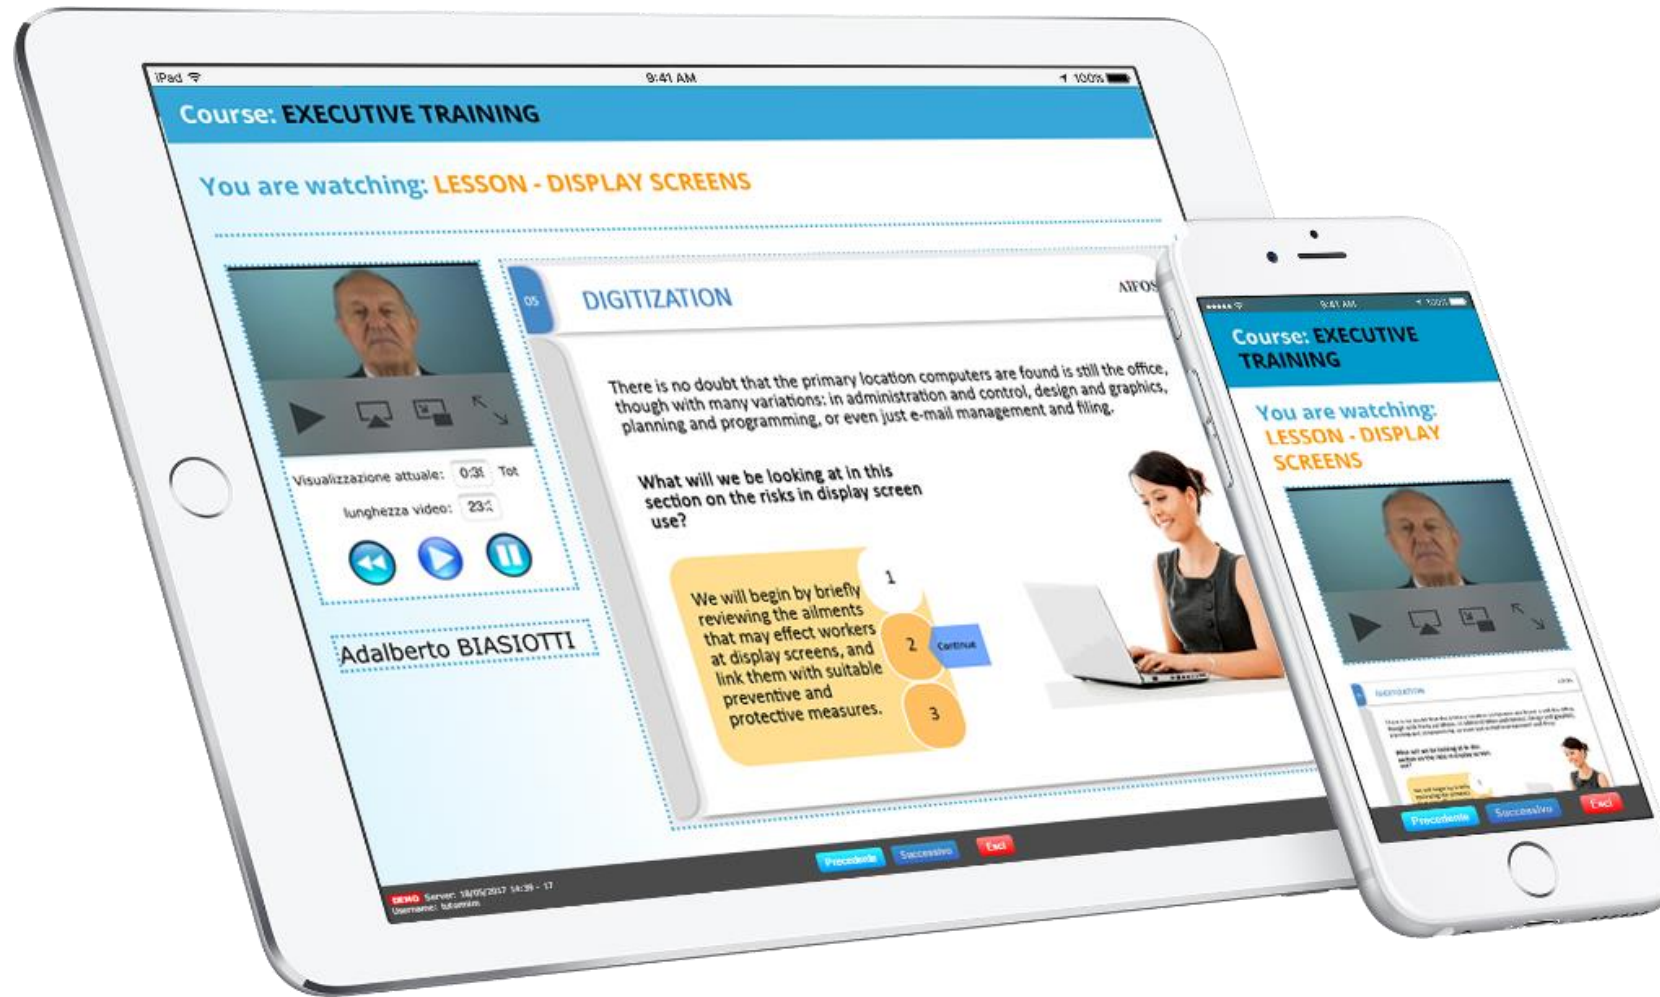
iPad
9:41 AM
100%

Course: EXECUTIVE TRAINING

You are watching: LESSON - DISPLAY SCREENS

Visualizzazione attuale: 0:3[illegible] Tot
lunghezza video: 23:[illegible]

Adalberto BIASIOTTI

05
DIGITIZATION
AIFOS

There is no doubt that the primary location computers are found is still the office, though with many variations: in administration and control, design and graphics, planning and programming, or even just e-mail management and filing.

What will we be looking at in this section on the risks in display screen use?

We will begin by briefly reviewing the ailments that may effect workers at display screens, and link them with suitable preventive and protective measures.

1
2
Continue
3

Precedente
Successivo
Esci

DEMO Server: 18/05/2017 14:39 - 17
Username: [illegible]

9:41 AM
100%

Course: EXECUTIVE TRAINING

You are watching: LESSON - DISPLAY SCREENS

Precedente
Successivo
Esci